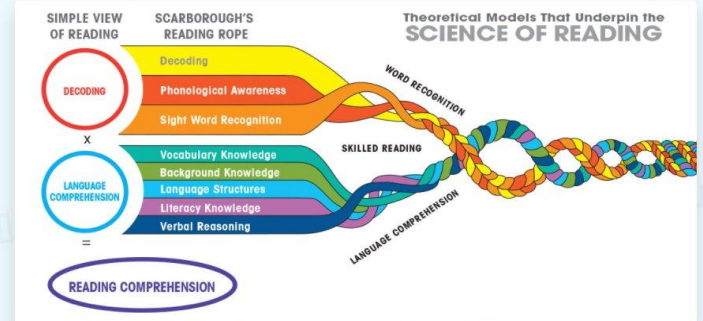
SIMPLE VIEW OF READING

SCARBOROUGH'S READING ROPE

Theoretical Models That Underpin the
SCIENCE OF READING

DECODING

Decoding
Phonological Awareness
Sight Word Recognition

WORD RECOGNITION

X

SKILLED READING

LANGUAGE COMPREHENSION

Vocabulary Knowledge
Background Knowledge
Language Structures
Literacy Knowledge
Verbal Reasoning

LANGUAGE COMPREHENSION

=

READING COMPREHENSION